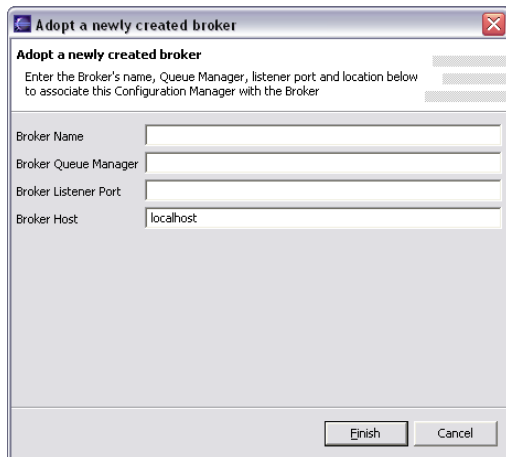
Adopt a newly created broker

Adopt a newly created broker

Enter the Broker's name, Queue Manager, listener port and location below to associate this Configuration Manager with the Broker

Broker Name

Broker Queue Manager

Broker Listener Port

Broker Host localhost

Finish Cancel